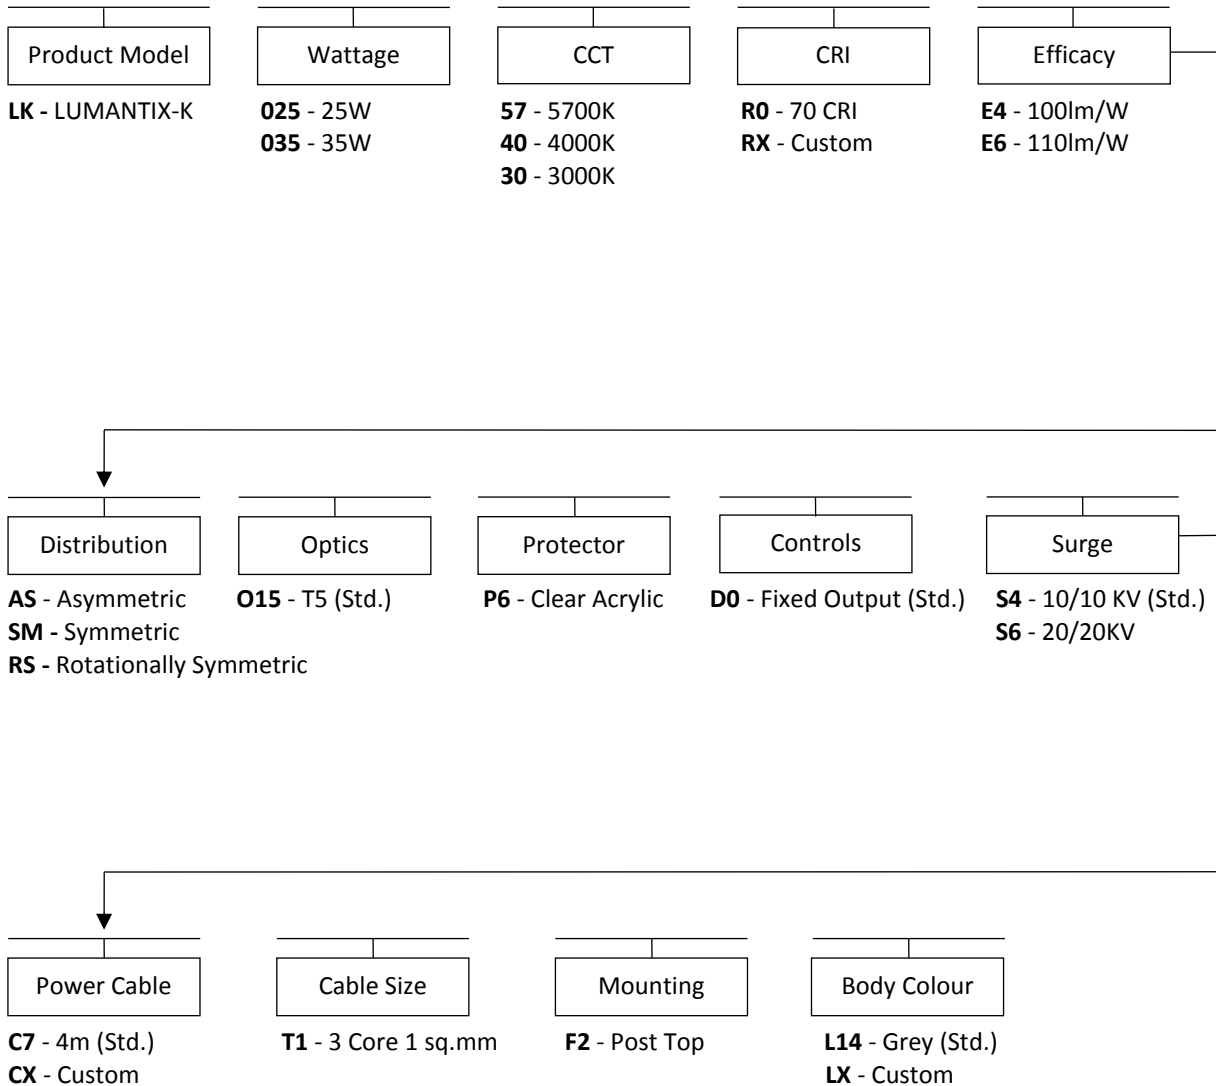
Product Model

LK - LUMANTIX-K

Wattage

025 - 25W
035 - 35W

CCT

57 - 5700K
40 - 4000K
30 - 3000K

CRI

R0 - 70 CRI
RX - Custom

Efficacy

E4 - 100lm/W
E6 - 110lm/W

Distribution

AS - Asymmetric
SM - Symmetric
RS - Rotationally Symmetric

Optics

O15 - T5 (Std.)

Protector

P6 - Clear Acrylic

Controls

D0 - Fixed Output (Std.)

Surge

S4 - 10/10 KV (Std.)
S6 - 20/20KV

Power Cable

C7 - 4m (Std.)
CX - Custom

Cable Size

T1 - 3 Core 1 sq.mm

Mounting

F2 - Post Top

Body Colour

L14 - Grey (Std.)
LX - Custom